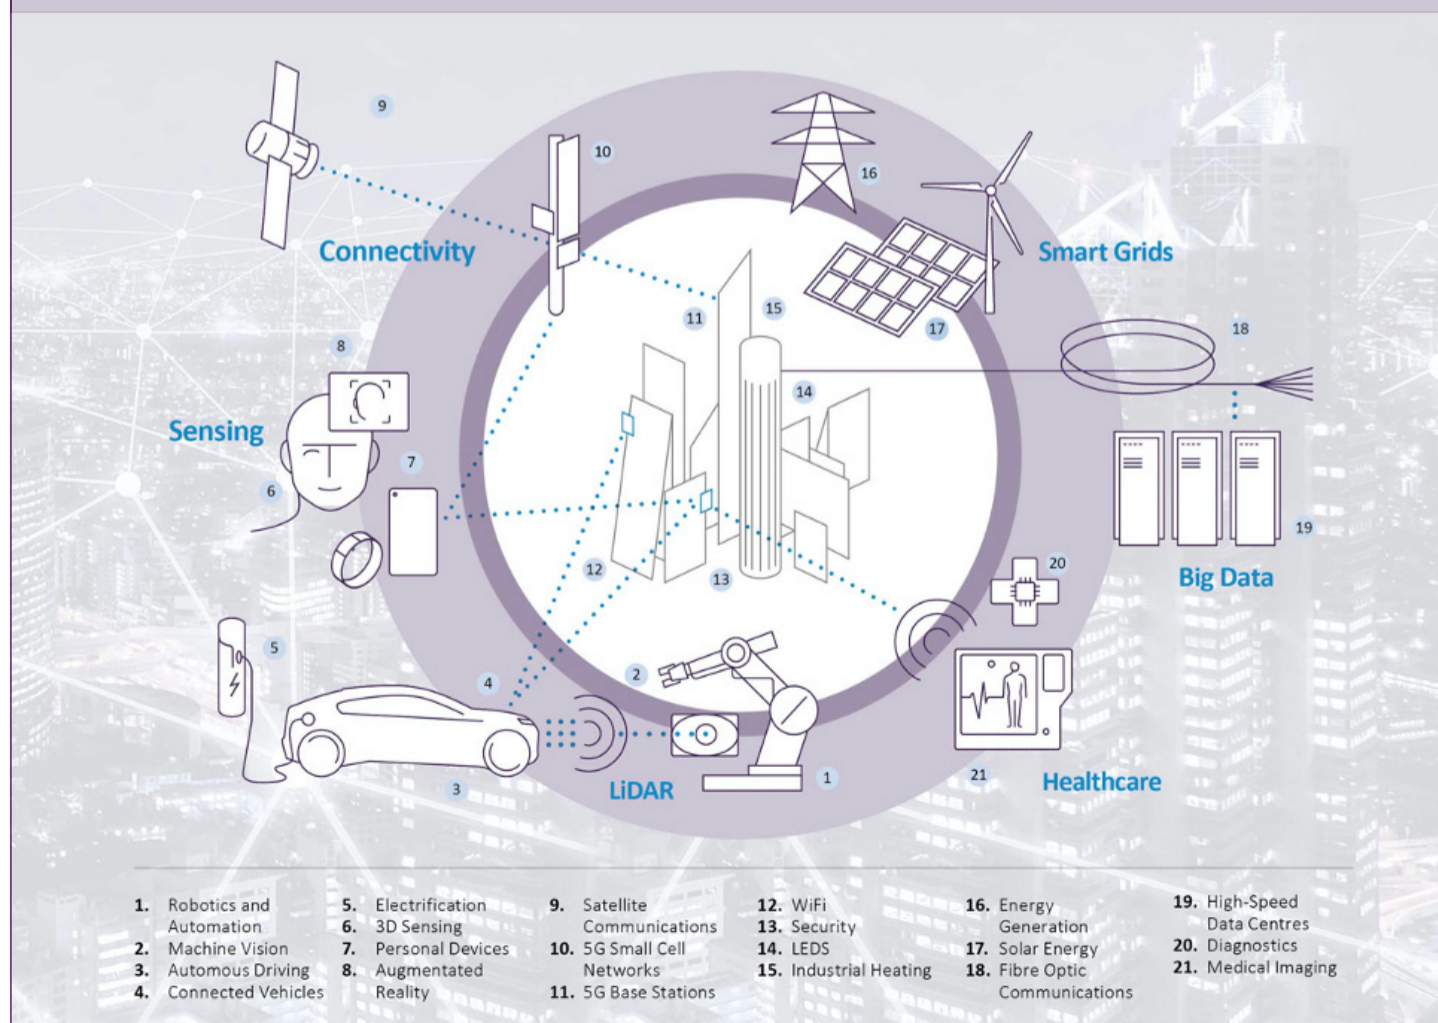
9

10

16

Connectivity

Smart Grids

11

15

17

18

8

14

Sensing

7

6

19

12

13

20

Big Data

5

2

4

1

3

21

LiDAR

Healthcare

1. Robotics and Automation
2. Machine Vision
3. Automous Driving
4. Connected Vehicles
5. Electrification
6. 3D Sensing
7. Personal Devices
8. Augmentated Reality
9. Satellite Communications
10. 5G Small Cell Networks
11. 5G Base Stations
12. WiFi
13. Security
14. LEDS
15. Industrial Heating
16. Energy Generation
17. Solar Energy
18. Fibre Optic Communications
19. High-Speed Data Centres
20. Diagnostics
21. Medical Imaging